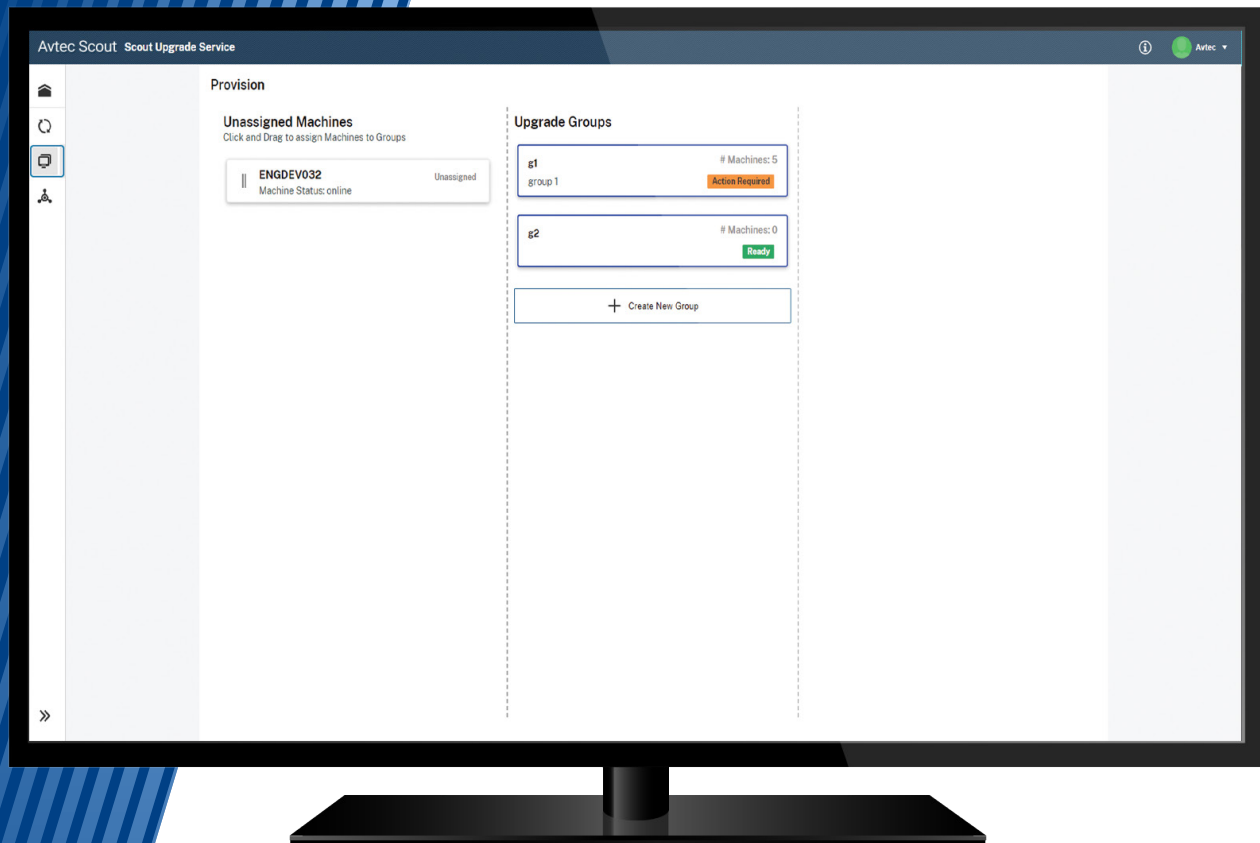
Avtec Scout Scout Upgrade Service

Avtec

Provision

Unassigned Machines
Click and Drag to assign Machines to Groups

ENGDEV032
Unassigned
Machine Status: online

Upgrade Groups

g1
# Machines: 5
group 1
Action Required

g2
# Machines: 0
Ready

+ Create New Group

»